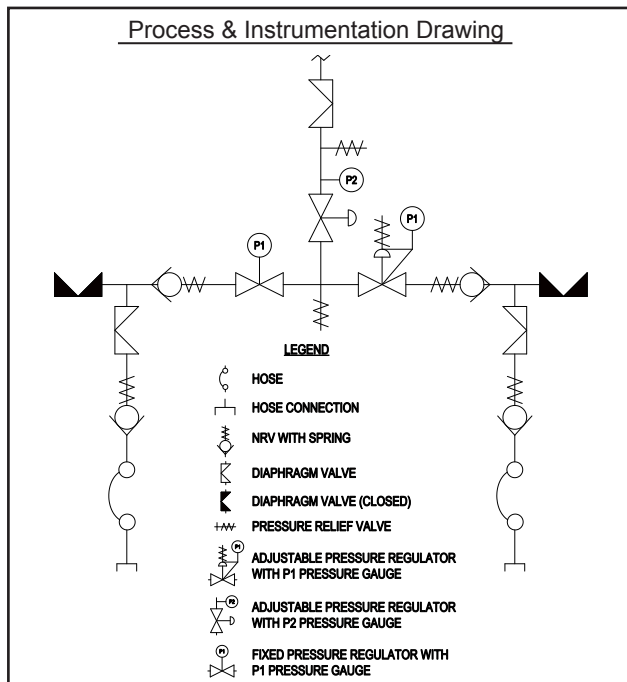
Process & Instrumentation Drawing

P2

P1

P1

LEGEND

HOSE

HOSE CONNECTION

NRV WITH SPRING

DIAPHRAGM VALVE

DIAPHRAGM VALVE (CLOSED)

PRESSURE RELIEF VALVE

P1
ADJUSTABLE PRESSURE REGULATOR WITH P1 PRESSURE GAUGE

P2
ADJUSTABLE PRESSURE REGULATOR WITH P2 PRESSURE GAUGE

P1
FIXED PRESSURE REGULATOR WITH P1 PRESSURE GAUGE